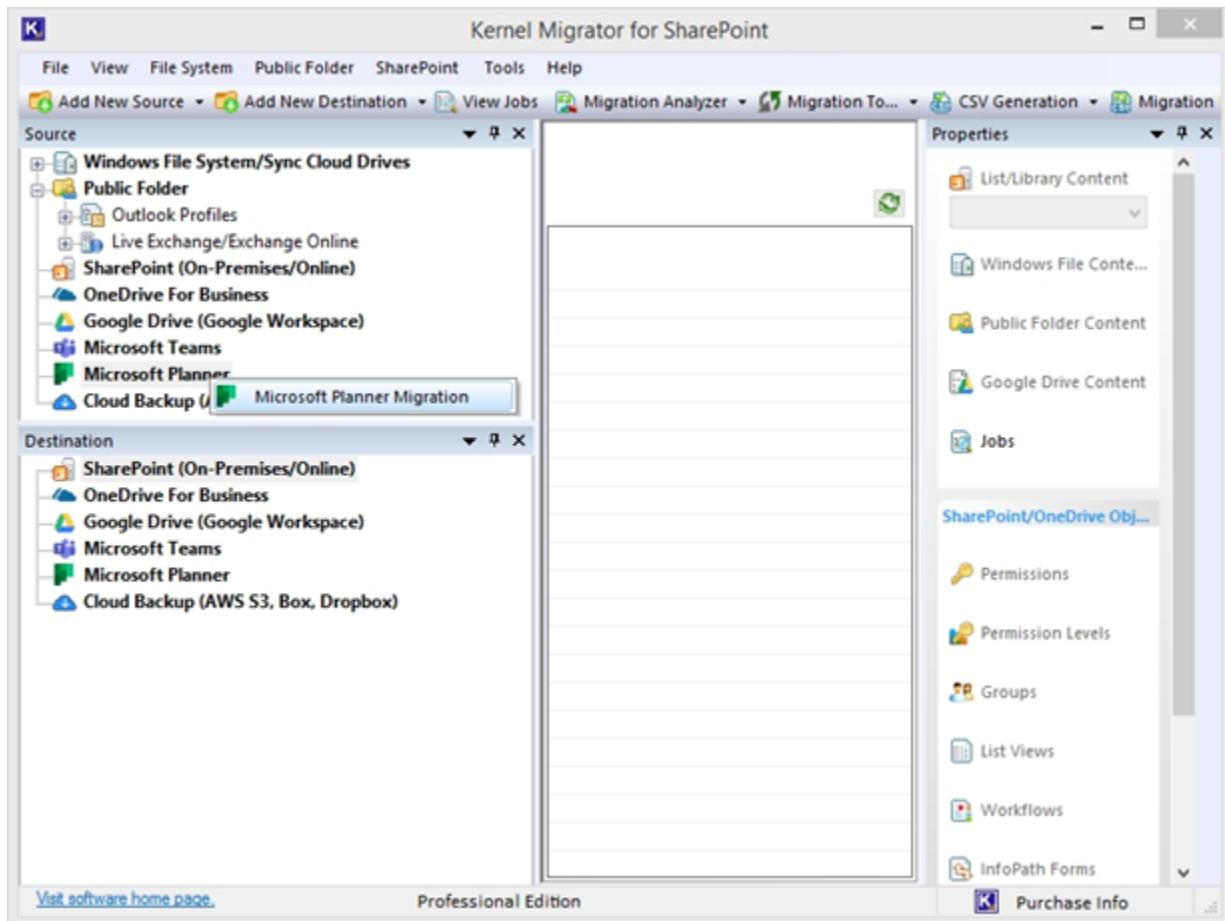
Kernel Migrator for SharePoint

File View File System Public Folder SharePoint Tools Help

Add New Source Add New Destination View Jobs Migration Analyzer Migration To... CSV Generation Migration

Source

Windows File System/Sync Cloud Drives
Public Folder
Outlook Profiles
Live Exchange/Exchange Online
SharePoint (On-Premises/Online)
OneDrive For Business
Google Drive (Google Workspace)
Microsoft Teams
Microsoft Planner
Cloud Backup (A

Microsoft Planner Migration

Destination

SharePoint (On-Premises/Online)
OneDrive For Business
Google Drive (Google Workspace)
Microsoft Teams
Microsoft Planner
Cloud Backup (AWS S3, Box, Dropbox)

Properties

List/Library Content
Windows File Conte...
Public Folder Content
Google Drive Content
Jobs

SharePoint/OneDrive Obj...

Permissions
Permission Levels
Groups
List Views
Workflows
InfoPath Forms

Visit software home page.
Professional Edition
Purchase Info